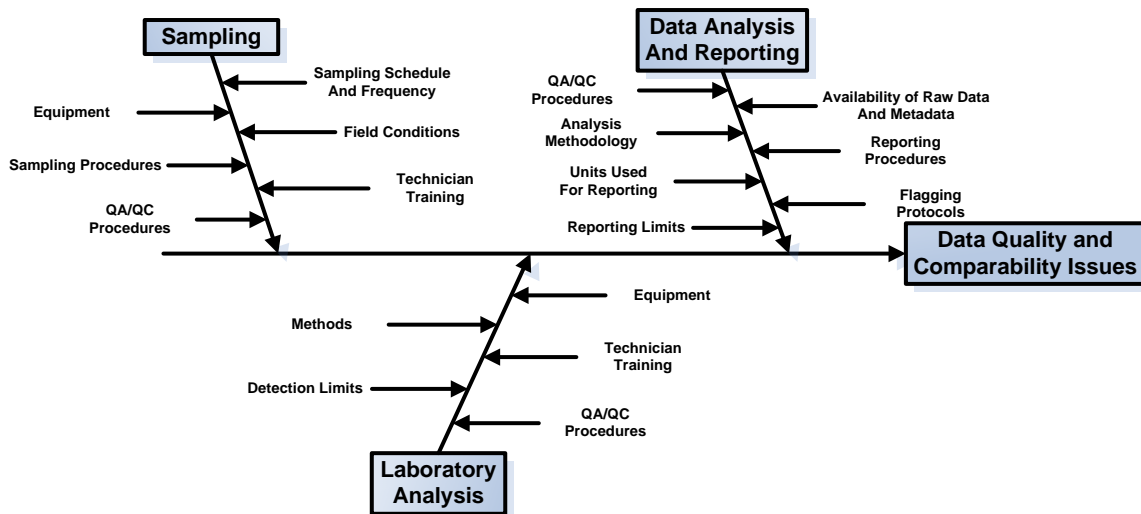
Sampling

Sampling Schedule And Frequency

Equipment

Field Conditions

Sampling Procedures

Technician Training

QA/QC Procedures

Data Analysis And Reporting

QA/QC Procedures

Availability of Raw Data And Metadata

Analysis Methodology

Reporting Procedures

Units Used For Reporting

Flagging Protocols

Reporting Limits

Data Quality and Comparability Issues

Equipment

Methods

Technician Training

Detection Limits

QA/QC Procedures

Laboratory Analysis